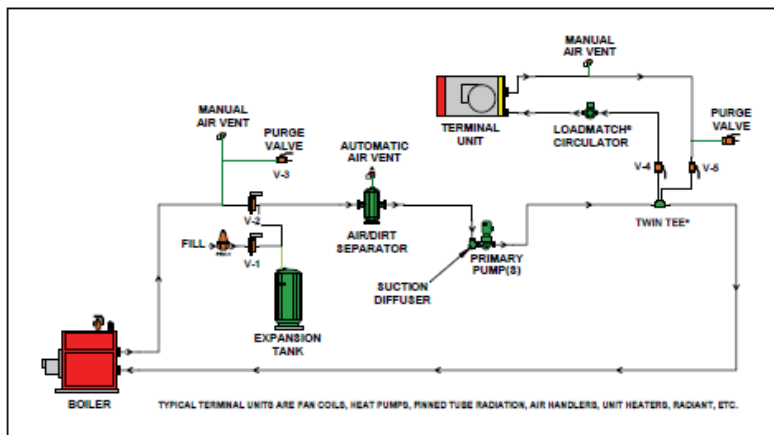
MANUAL AIR VENT

TERMINAL UNIT

LOADMATCH® CIRCULATOR

PURGE VALVE

MANUAL AIR VENT

PURGE VALVE

V-3

AUTOMATIC AIR VENT

V-4

V-5

TWIN TEE®

V-2

FILL

V-1

AIR/DIRT SEPARATOR

PRIMARY PUMP(S)

SUCTION DIFFUSER

EXPANSION TANK

BOILER

TYPICAL TERMINAL UNITS ARE FAN COILS, HEAT PUMPS, FINNED TUBE RADIATION, AIR HANDLERS, UNIT HEATERS, RADIANT, ETC.